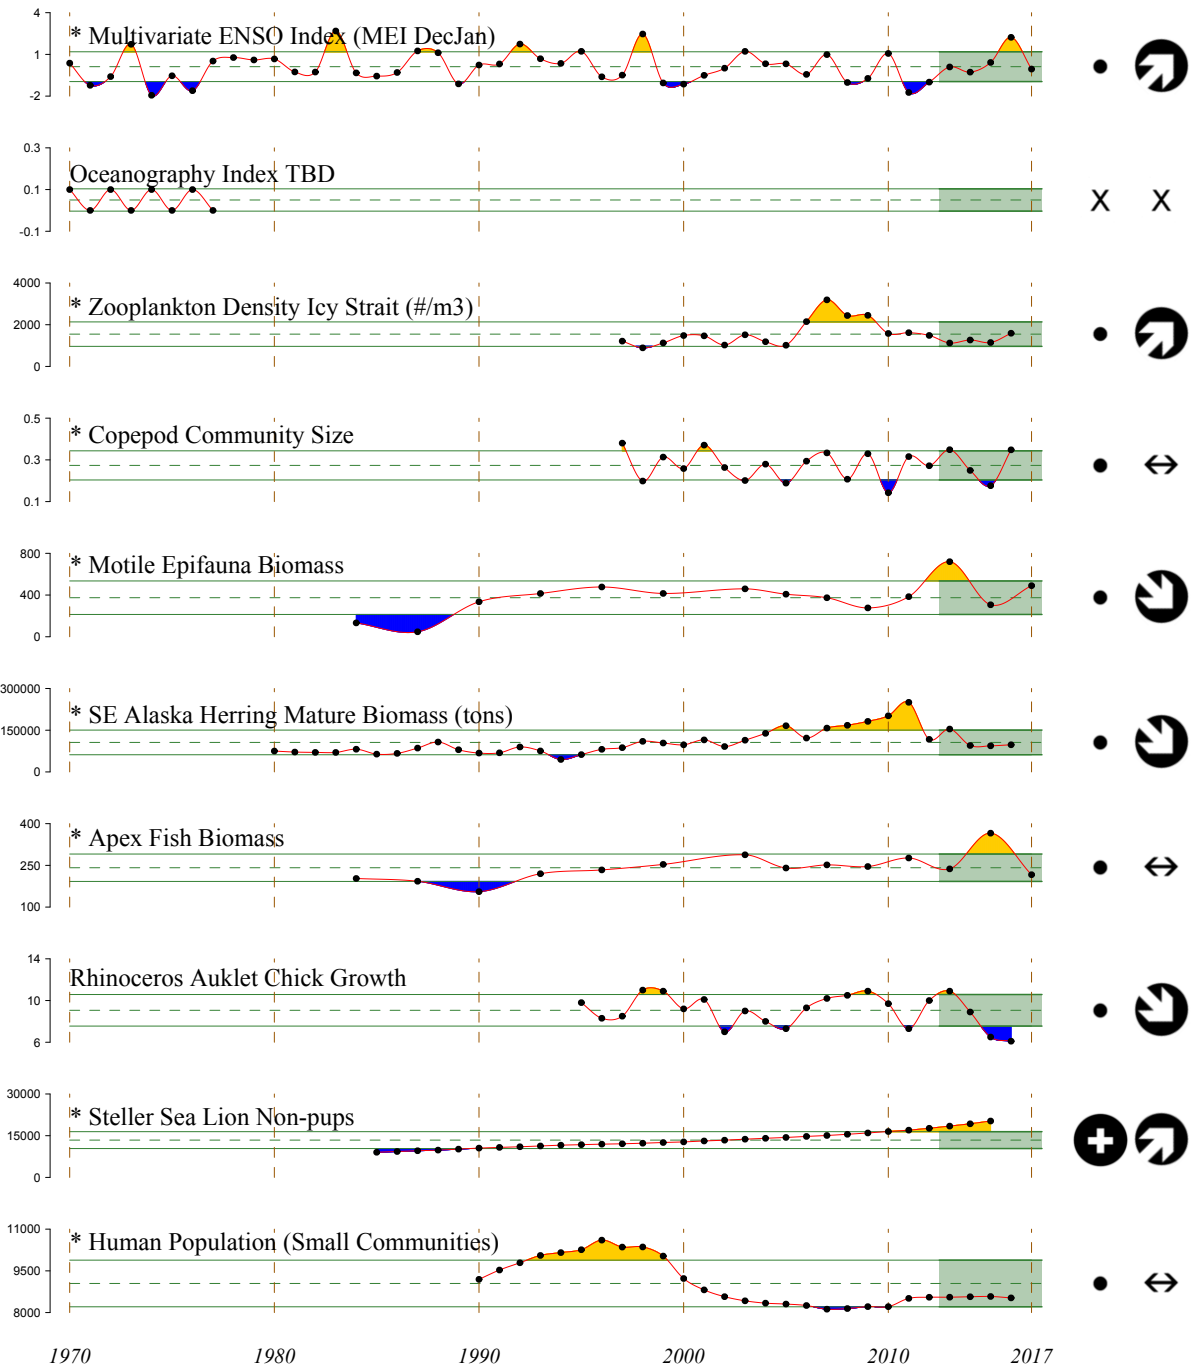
4
1
-2
* Multivariate ENSO Index (MEI DecJan)

0.3
0.1
-0.1
Oceanography Index TBD
X X

4000
2000
0
* Zooplankton Density Icy Strait (#/m3)

0.5
0.3
0.1
* Copepod Community Size
↔

800
400
0
* Motile Epifauna Biomass

300000
150000
0
* SE Alaska Herring Mature Biomass (tons)

400
250
100
* Apex Fish Biomass
↔

14
10
6
Rhinoceros Auklet Chick Growth

30000
15000
0
* Steller Sea Lion Non-pups

11000
9500
8000
* Human Population (Small Communities)
↔

1970 1980 1990 2000 2010 2017